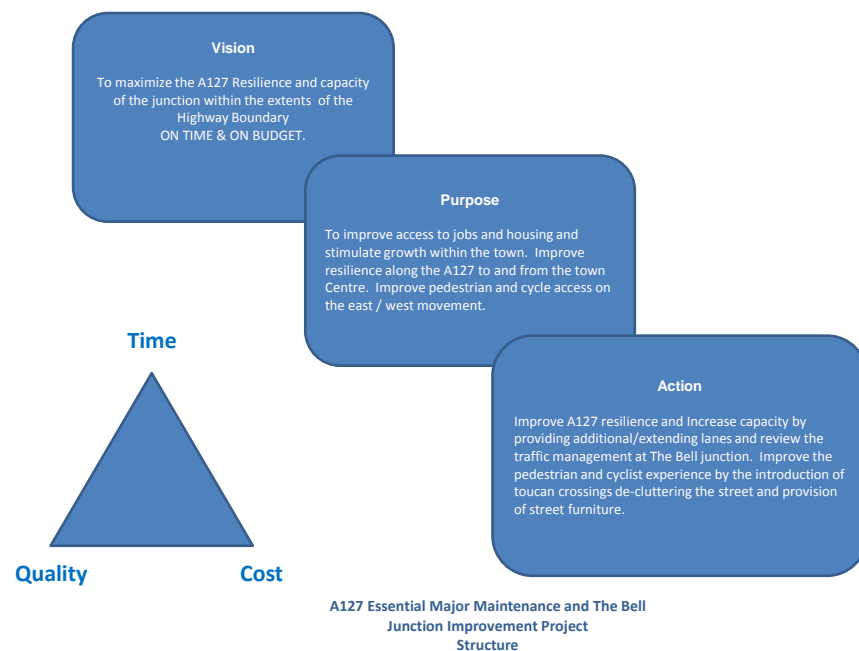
Vision

To maximize the A127 Resilience and capacity of the junction within the extents of the Highway Boundary
ON TIME & ON BUDGET.

Purpose

To improve access to jobs and housing and stimulate growth within the town. Improve resilience along the A127 to and from the town Centre. Improve pedestrian and cycle access on the east / west movement.

Time

Action

Improve A127 resilience and Increase capacity by providing additional/extending lanes and review the traffic management at The Bell junction. Improve the pedestrian and cyclist experience by the introduction of toucan crossings de-cluttering the street and provision of street furniture.

Quality

Cost

A127 Essential Major Maintenance and The Bell Junction Improvement Project Structure